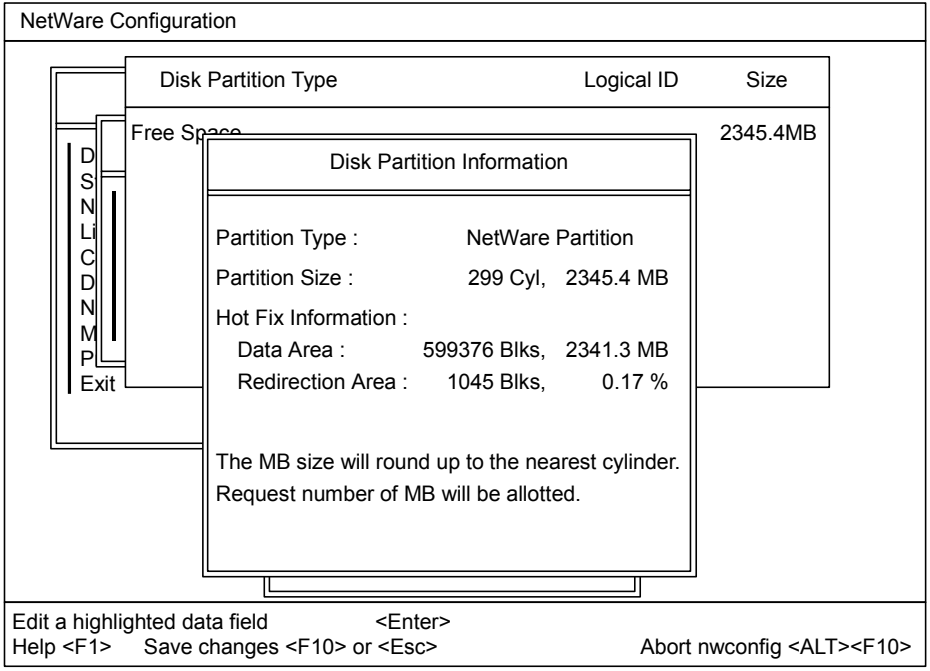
NetWare Configuration

Disk Partition Type | Logical ID | Size

Free Space 2345.4MB

D
S
N
Li
C
D
N
M
P
Exit

Disk Partition Information

Partition Type : NetWare Partition

Partition Size : 299 Cyl, 2345.4 MB

Hot Fix Information :

Data Area : 599376 Blks, 2341.3 MB

Redirection Area : 1045 Blks, 0.17 %

The MB size will round up to the nearest cylinder.
Request number of MB will be allotted.

Edit a highlighted data field <Enter>
Help <F1> Save changes <F10> or <Esc> Abort nwconfig <ALT><F10>